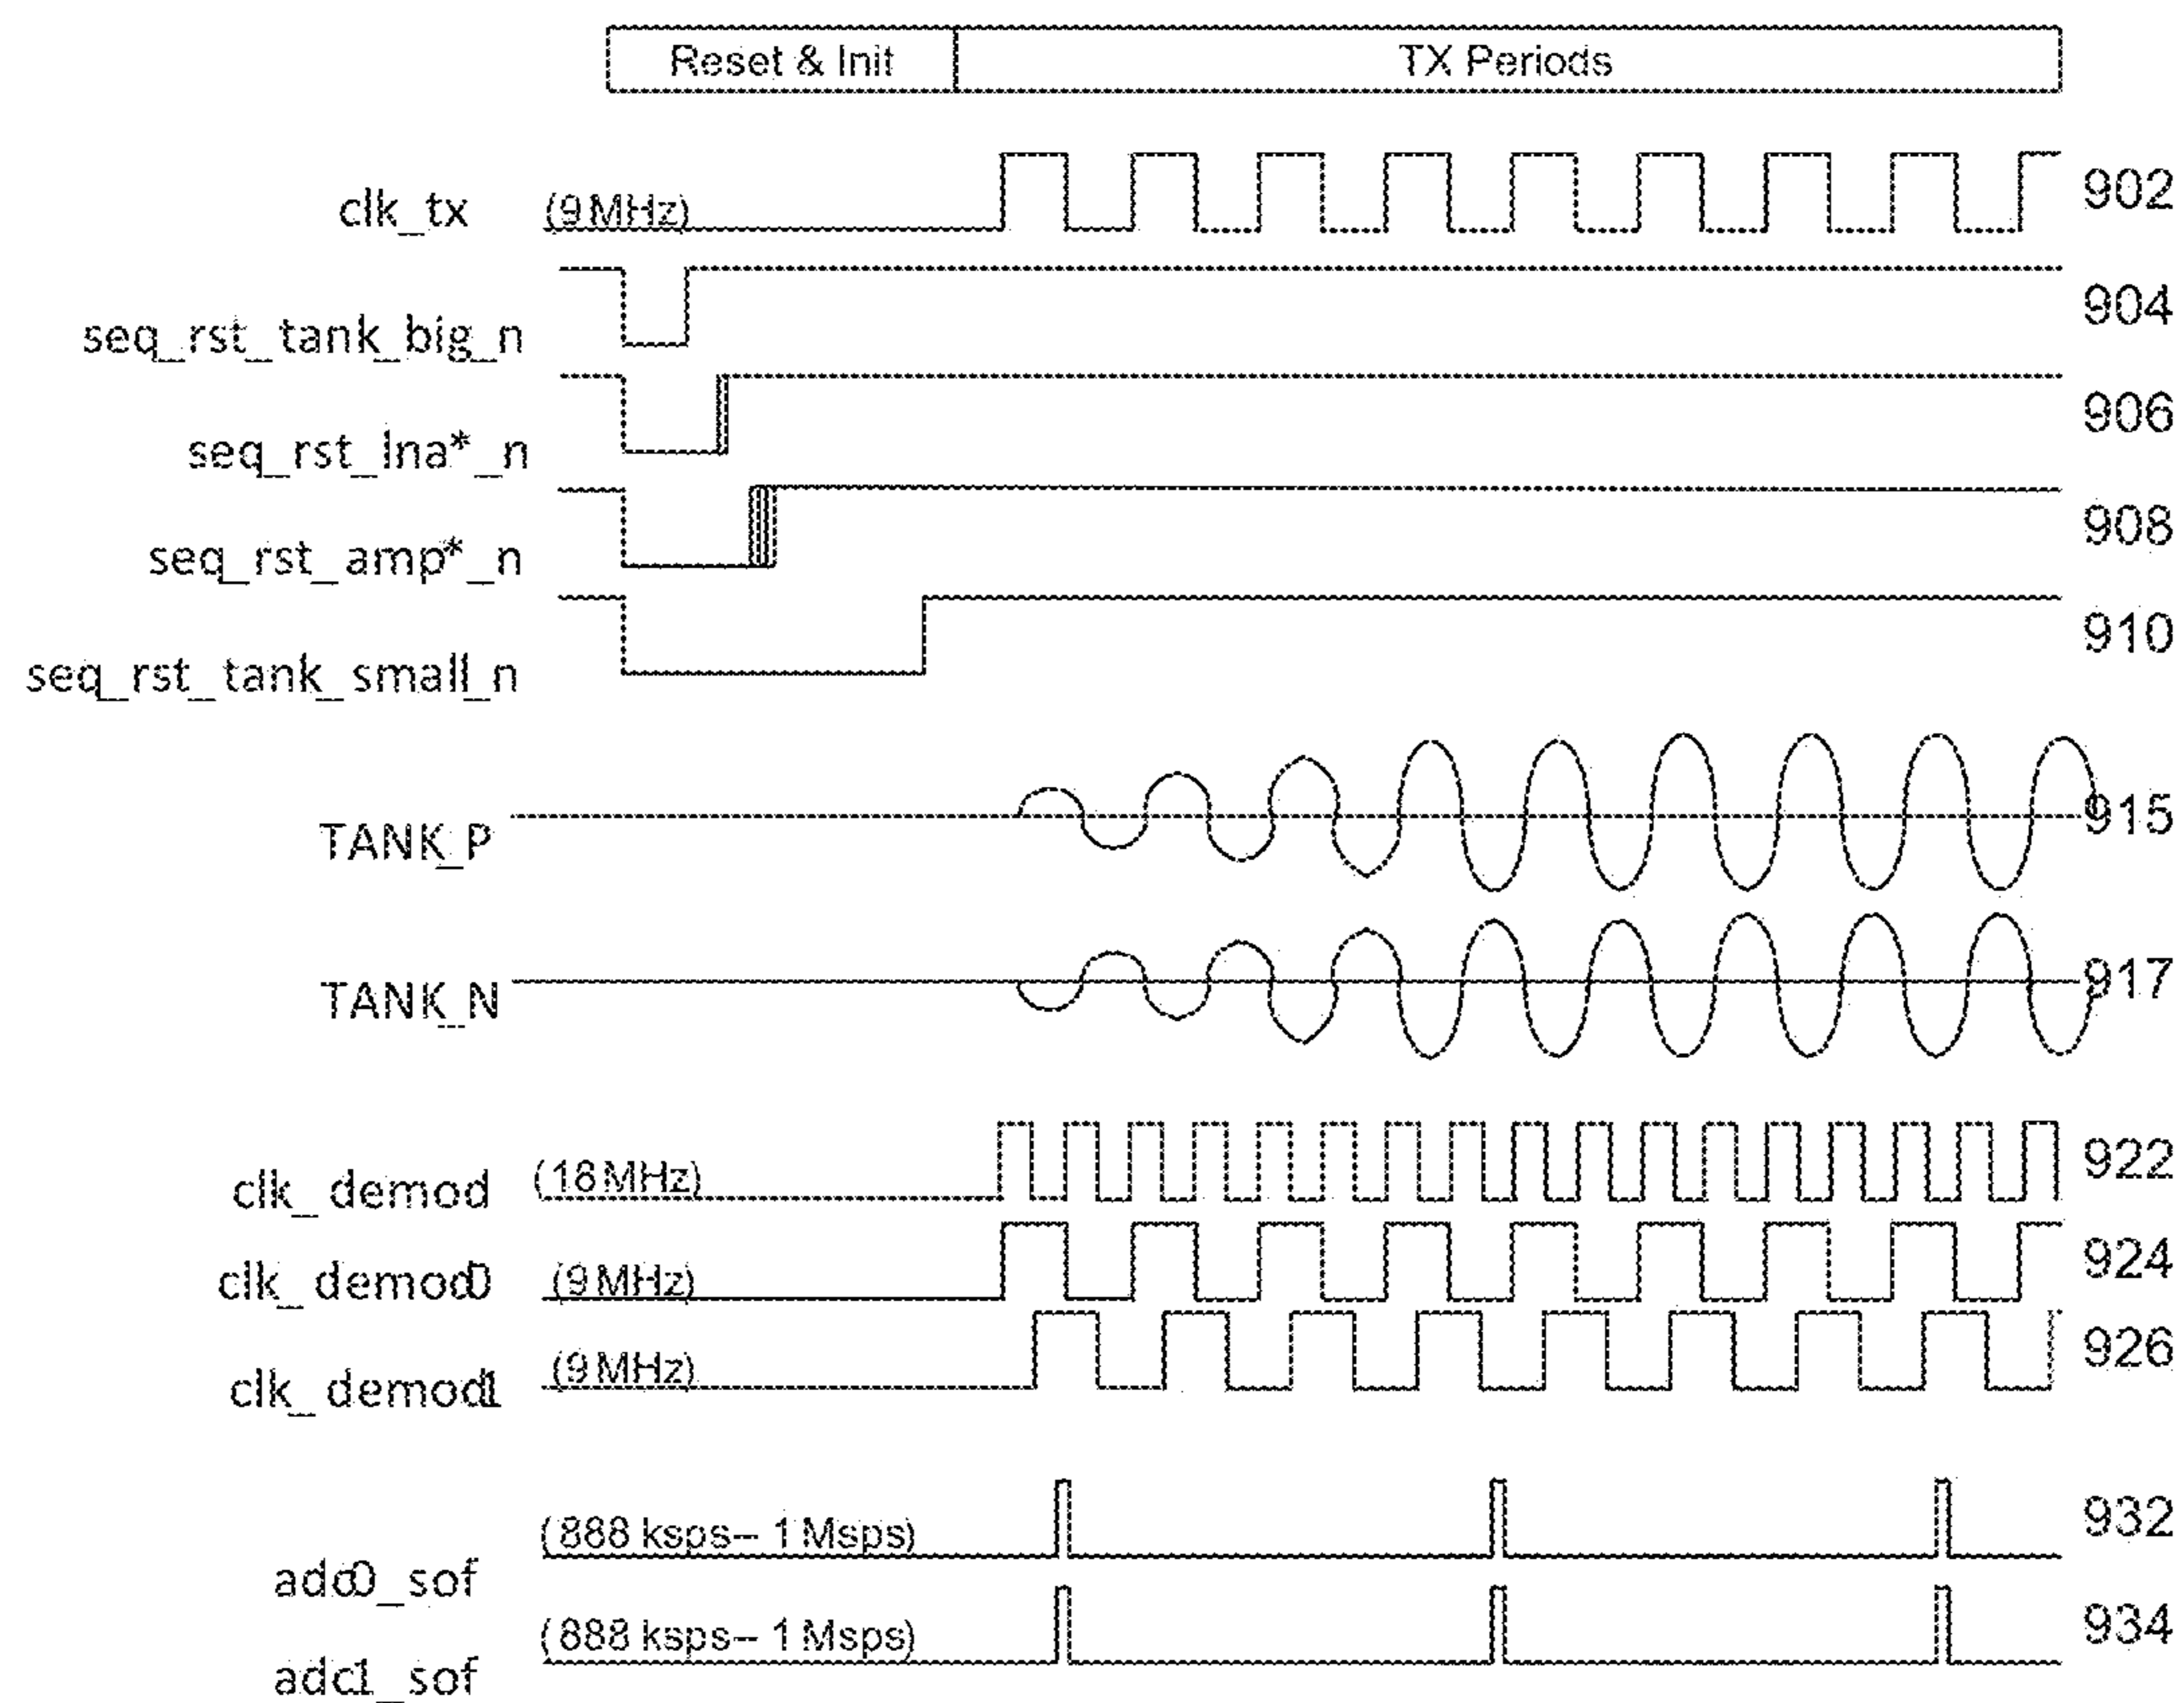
Reset & Init
TX Periods

clk_tx (9 MHz) 902
seq_rst_tank_big_n 904
seq_rst_lna*_n 906
seq_rst_amp*_n 908
seq_rst_tank_small_n 910
TANK_P 915
TANK_N 917
clk_demod (18 MHz) 922
clk_demod0 (9 MHz) 924
clk_demod1 (9 MHz) 926
(888 ksps-- 1 Msps) 932
adc0_sof
(888 ksps-- 1 Msps) 934
adc1_sof